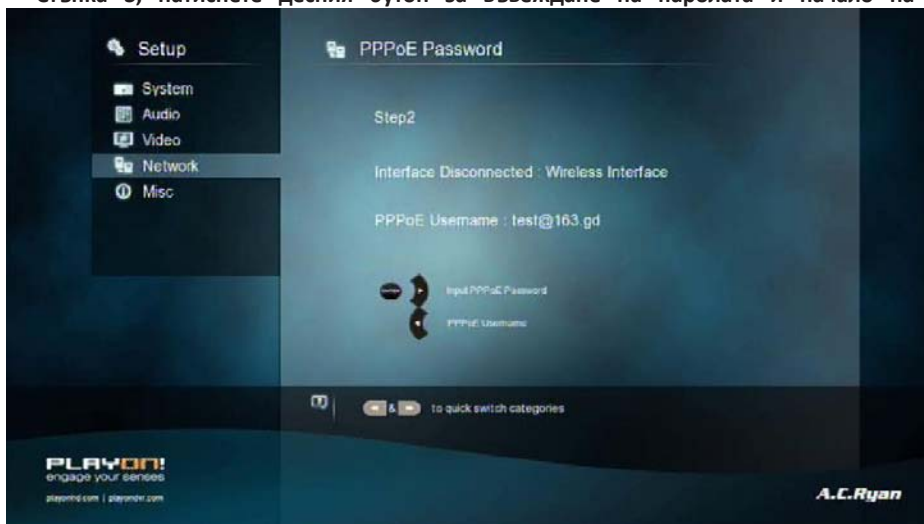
стъпка 3, натиснете десния бутон за въвеждане на паролата и начало на

Setup

System
Audio
Video
Network
Misc

PPPoE Password

Step2

Interface Disconnected : Wireless Interface

PPPoE Username : test@163.gd

Input PPPoE Password

PPPoE Username

& to quick switch categories

PLAYON!
engage your senses
playonhd.com | playondvr.com

A.C.Ryan